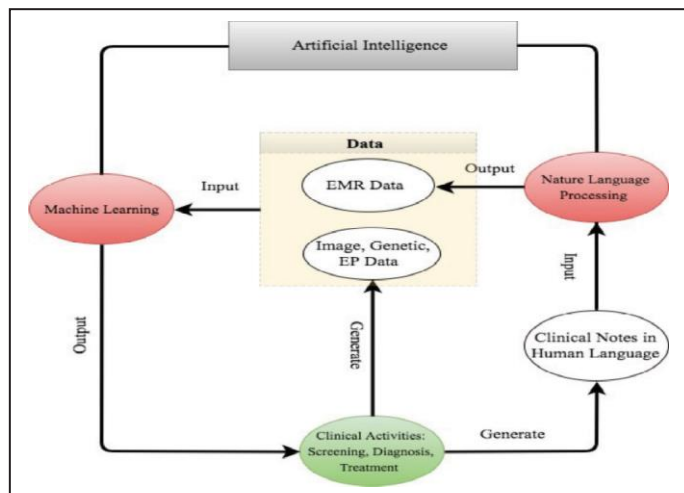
Artificial Intelligence

Data

Output

EMR Data

Nature Language Processing

Input

Machine Learning

Image, Genetic, EP Data

Input

Output

Generate

Clinical Notes in Human Language

Clinical Activities: Screening, Diagnosis, Treatment

Generate